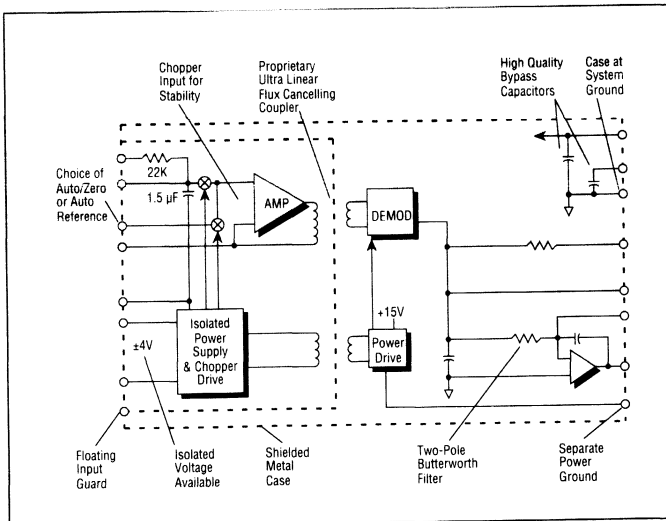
Chopper Input for Stability

Proprietary Ultra Linear Flux Cancelling Coupler

High Quality Bypass Capacitors

Case at System Ground

Choice of Auto/Zero or Auto Reference

22K

1.5 µF

AMP

DEMOD

+15V

Power Drive

Isolated Power Supply & Chopper Drive

±4V

Floating Input Guard

Isolated Voltage Available

Shielded Metal Case

Two-Pole Butterworth Filter

Separate Power Ground